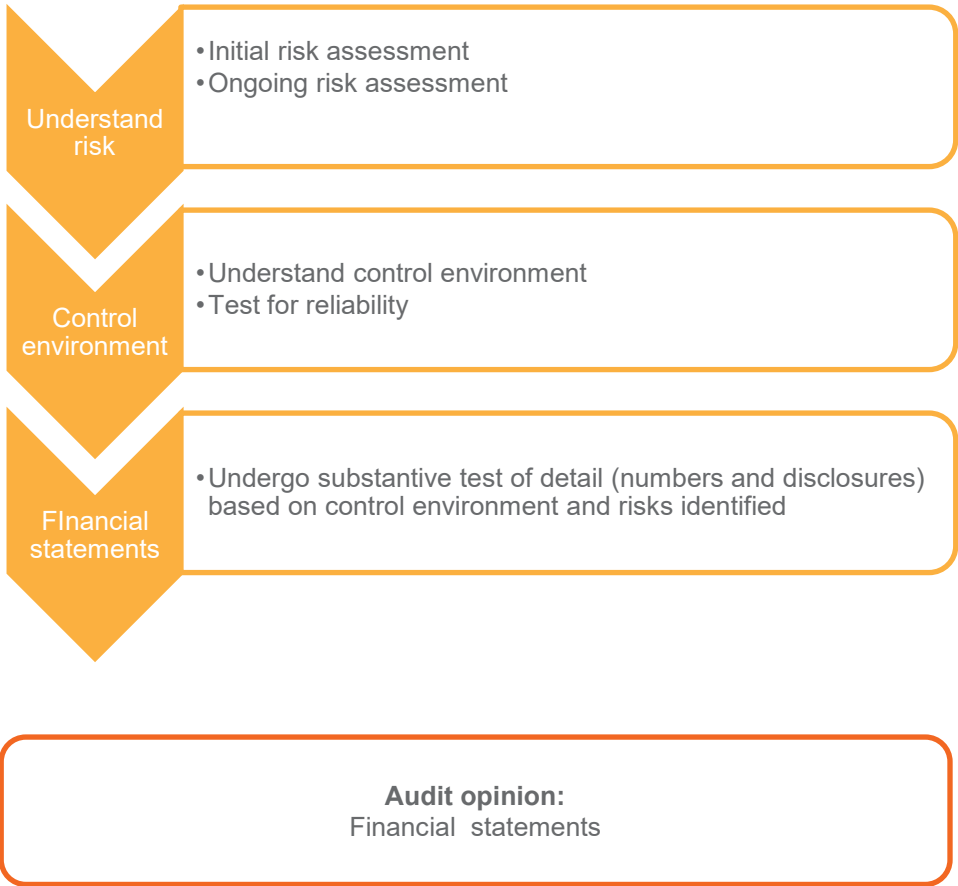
Understand risk

• Initial risk assessment
• Ongoing risk assessment

Control environment

• Understand control environment
• Test for reliability

FInancial statements

• Undergo substantive test of detail (numbers and disclosures) based on control environment and risks identified

**Audit opinion:**
Financial statements